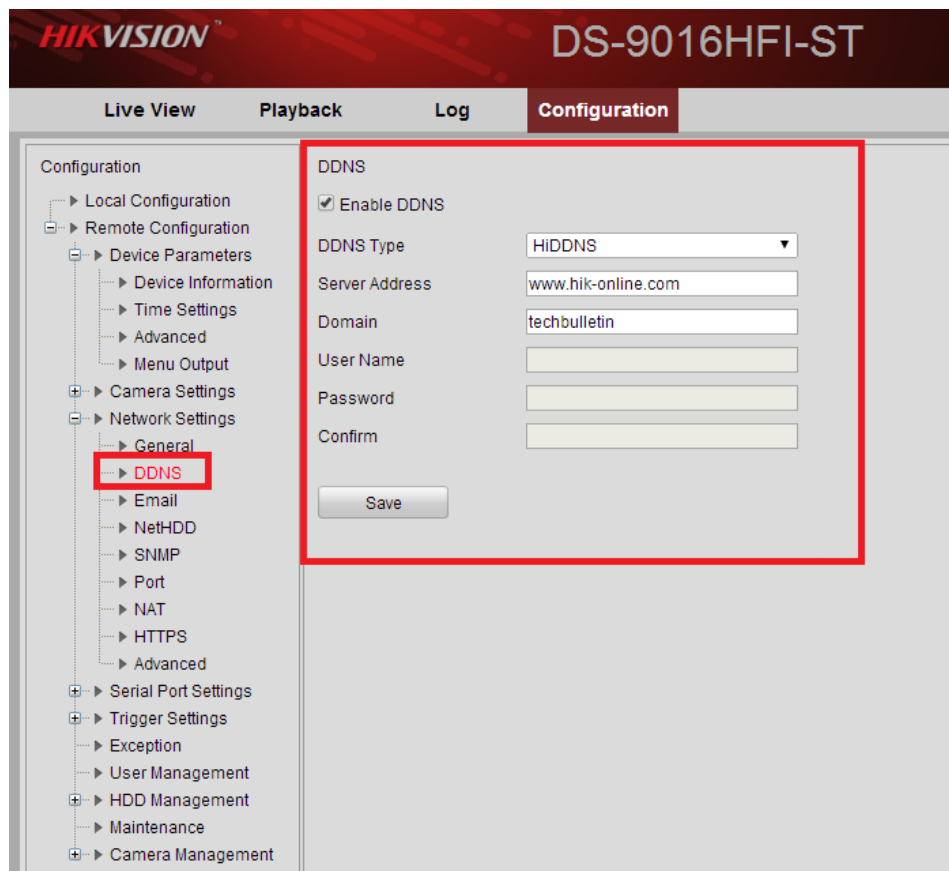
HIKVISION

DS-9016HFI-ST

Live View
Playback
Log
Configuration

Configuration
Local Configuration
Remote Configuration
Device Parameters
Device Information
Time Settings
Advanced
Menu Output
Camera Settings
Network Settings
General
DDNS
Email
NetHDD
SNMP
Port
NAT
HTTPS
Advanced
Serial Port Settings
Trigger Settings
Exception
User Management
HDD Management
Maintenance
Camera Management

DDNS

Enable DDNS

| | |
|---|---|
| DDNS Type | HiDDNS |
| Server Address | www.hik-online.com |
| Domain | techbulletin |
| User Name | |
| Password | |
| Confirm | |

Save